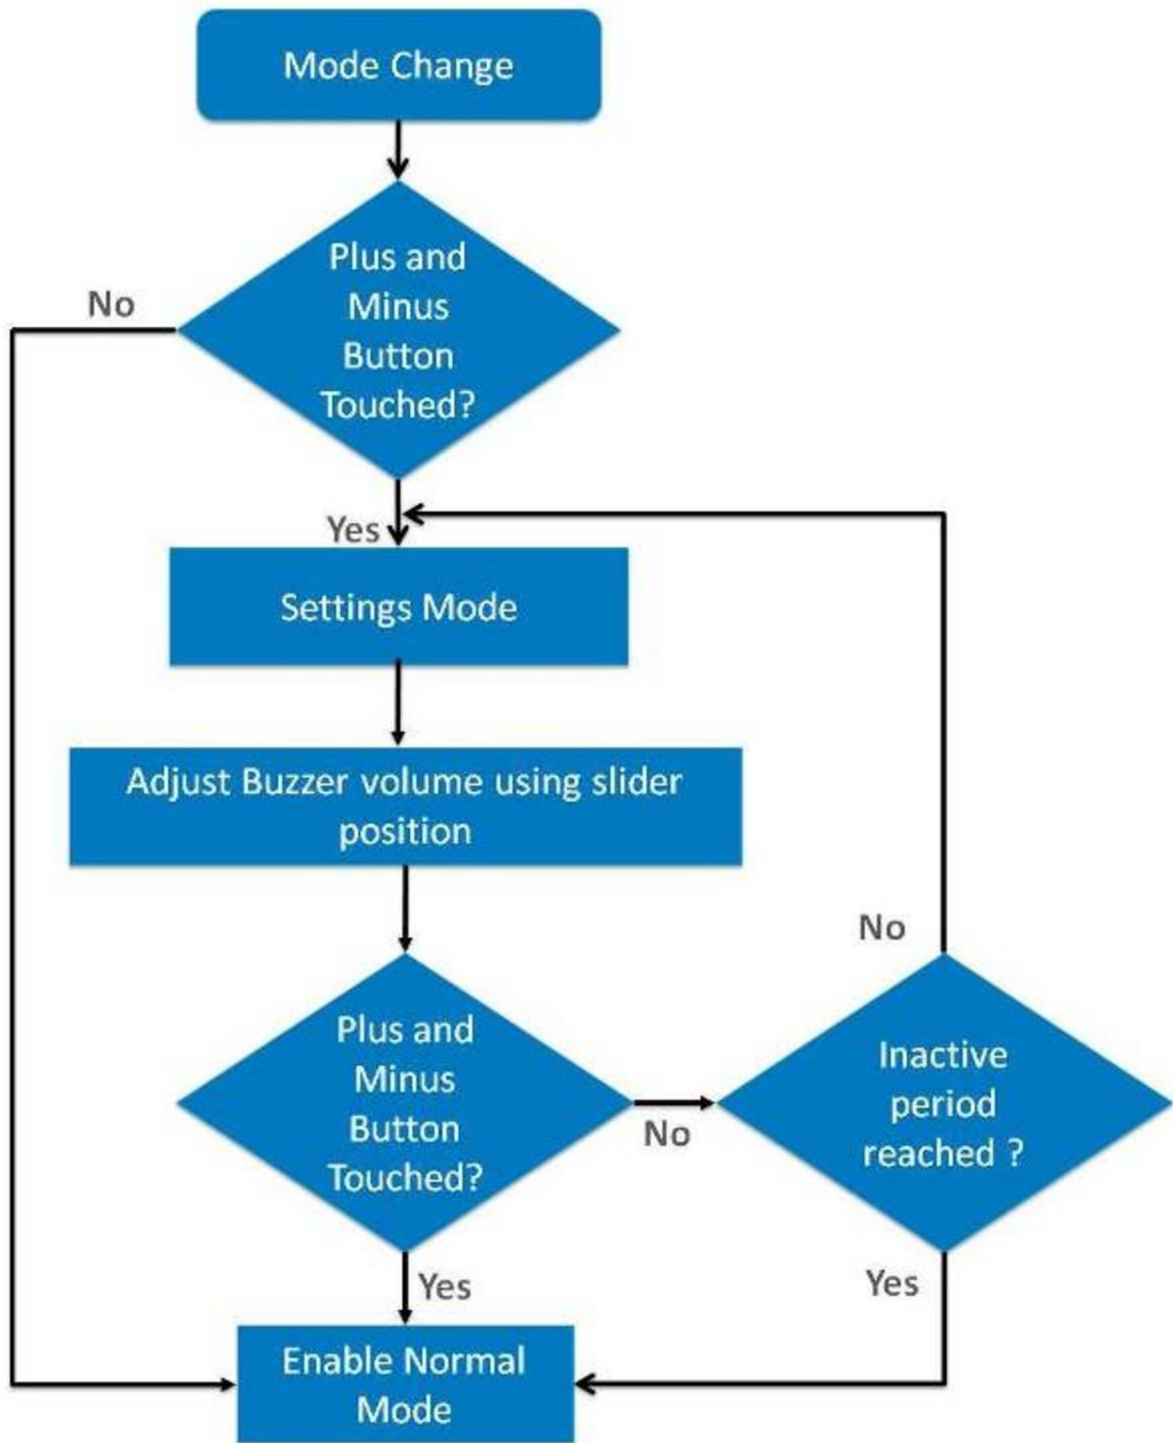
Mode Change

Plus and Minus Button Touched?

No

Yes

Settings Mode

Adjust Buzzer volume using slider position

No

Plus and Minus Button Touched?

No

Inactive period reached ?

Yes

Yes

Enable Normal Mode